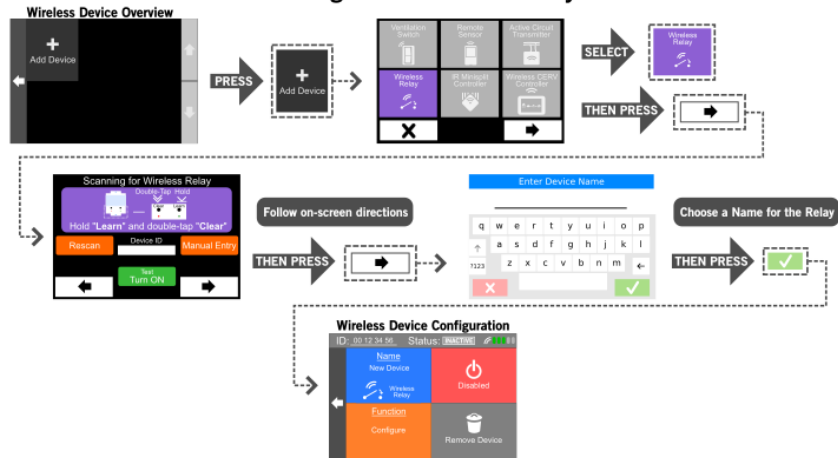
Wireless Device Overview

Add Device

PRESS

Add Device

Ventilation Switch

Remote Sensor

Active Circuit Transmitter

Wireless Relay

IR Minisplit Controller

Wireless CERV Controller

SELECT

Wireless Relay

THEN PRESS

Scanning for Wireless Relay

Double-Tap Hold

Hold "Learn" and double-tap "Clear"

Rescan

Device ID

Manual Entry

Test Turn ON

Follow on-screen directions

THEN PRESS

Enter Device Name

q w e r t y u i o p

a s d f g h j k l

?123 z x c v b n m

Choose a Name for the Relay

THEN PRESS

Wireless Device Configuration

ID: 00 12 34 56

Status: INACTIVE

Name

New Device

Wireless Relay

Disabled

Function

Configure

Remove Device